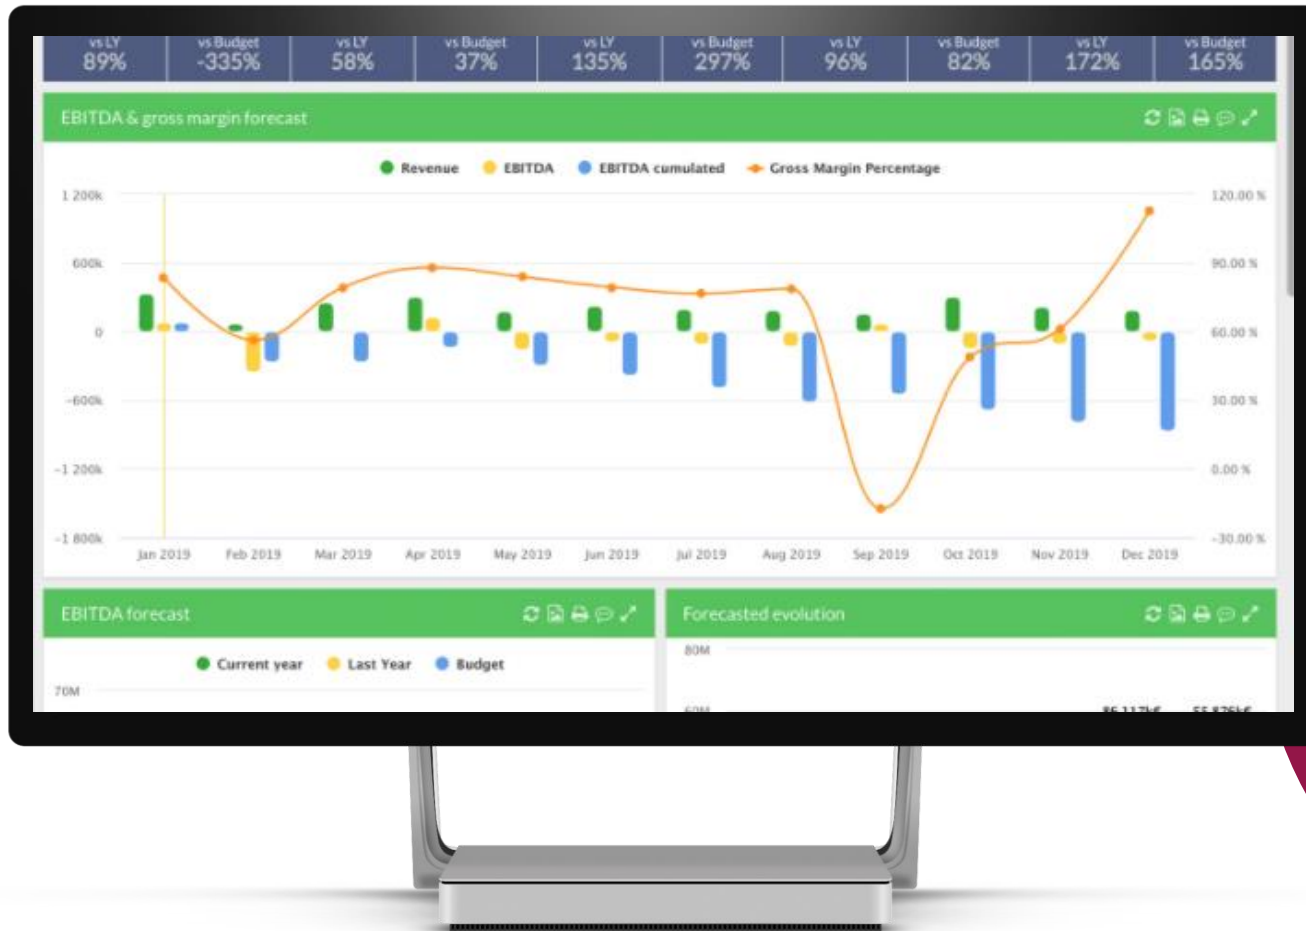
| vs LY | vs Budget | vs LY | vs Budget | vs LY | vs Budget | vs LY | vs Budget | vs LY | vs Budget |
|---|---|---|---|---|---|---|---|---|---|
| 89% | -335% | 58% | 37% | 135% | 297% | 96% | 82% | 172% | 165% |

EBITDA & gross margin forecast

Revenue EBITDA EBITDA cumulated Gross Margin Percentage

1 200k
600k
0
-600k
-1 200k
-1 800k

120.00 %
90.00 %
60.00 %
30.00 %
0.00 %
-30.00 %

Jan 2019 Feb 2019 Mar 2019 Apr 2019 May 2019 Jun 2019 Jul 2019 Aug 2019 Sep 2019 Oct 2019 Nov 2019 Dec 2019

EBITDA forecast

Current year Last Year Budget

70M

Forecasted evolution

80M

60M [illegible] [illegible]